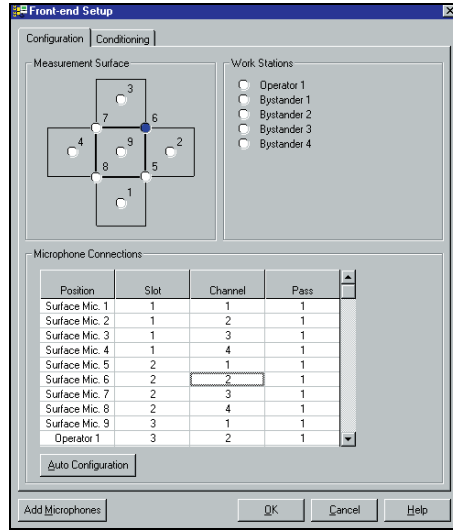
Front-end Setup

Configuration | Conditioning

Measurement Surface

3
7
6
4
9
2
8
5
1

Work Stations

Operator 1
Bystander 1
Bystander 2
Bystander 3
Bystander 4

Microphone Connections

| Position | Slot | Channel | Pass |
|---|---|---|---|
| Surface Mic. 1 | 1 | 1 | 1 |
| Surface Mic. 2 | 1 | 2 | 1 |
| Surface Mic. 3 | 1 | 3 | 1 |
| Surface Mic. 4 | 1 | 4 | 1 |
| Surface Mic. 5 | 2 | 1 | 1 |
| Surface Mic. 6 | 2 | 2 | 1 |
| Surface Mic. 7 | 2 | 3 | 1 |
| Surface Mic. 8 | 2 | 4 | 1 |
| Surface Mic. 9 | 3 | 1 | 1 |
| Operator 1 | 3 | 2 | 1 |

Auto Configuration

Add Microphones
OK
Cancel
Help